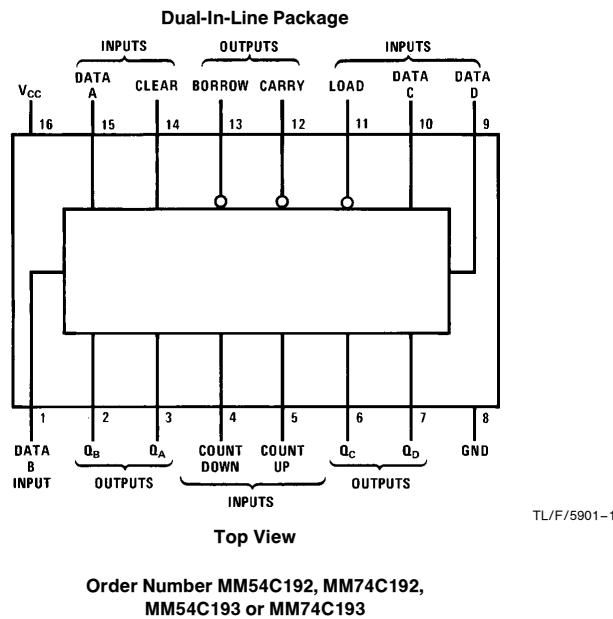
Dual-In-Line Package

INPUTS OUTPUTS INPUTS

$V_{CC}$ DATA A CLEAR BORROW CARRY LOAD DATA C DATA D

16 15 14 13 12 11 10 9

1 2 3 4 5 6 7 8

DATA B INPUT $Q_B$ $Q_A$ COUNT DOWN COUNT UP $Q_C$ $Q_D$ GND

OUTPUTS INPUTS OUTPUTS

TL/F/5901–1

Top View

Order Number MM54C192, MM74C192, MM54C193 or MM74C193